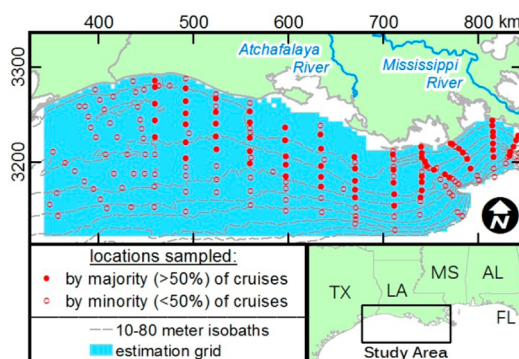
400
500
600
700
800 km
3300
3200
Atchafalaya River
Mississippi River
N

locations sampled:
by majority (>50%) of cruises
by minority (<50%) of cruises
10-80 meter isobaths
estimation grid

TX
LA
MS
AL
FL
Study Area